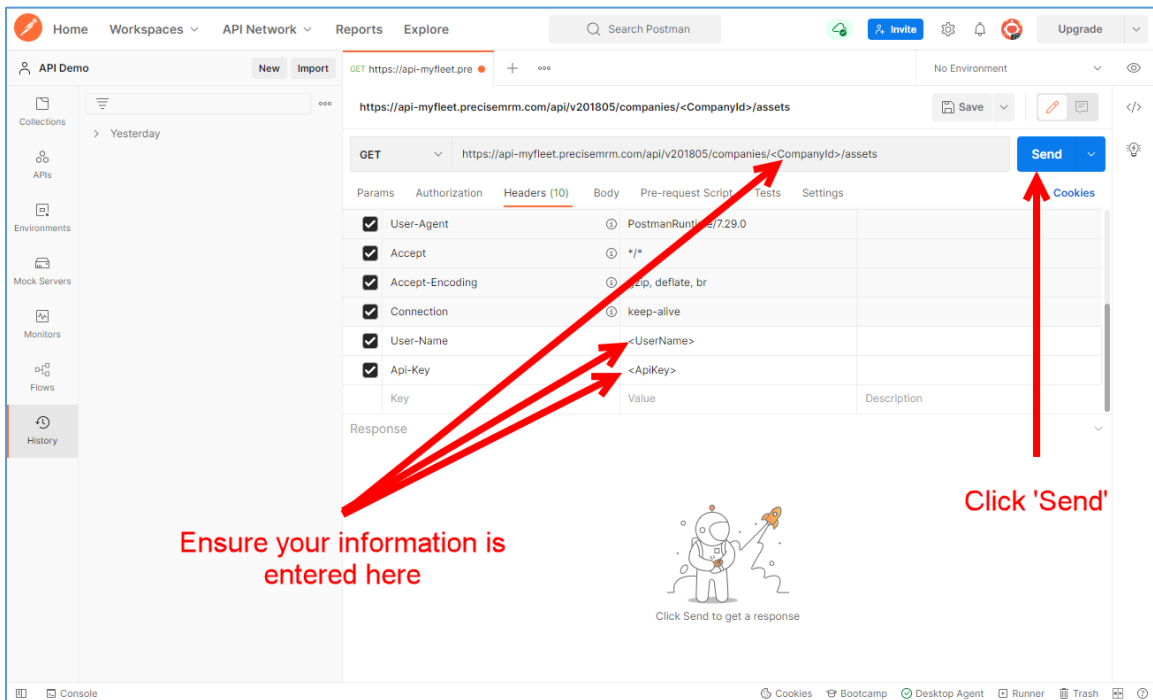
Home Workspaces API Network Reports Explore

Search Postman

Invite

Upgrade

API Demo New Import

GET https://api-myfleet.pre

No Environment

Collections

APIs

Environments

Mock Servers

Monitors

Flows

History

Yesterday

https://api-myfleet.precisemrm.com/api/v201805/companies/<CompanyId>/assets

Save

GET https://api-myfleet.precisemrm.com/api/v201805/companies/<CompanyId>/assets

Send

Params Authorization Headers (10) Body Pre-request Script Tests Settings

Cookies

| | Key | | Value | Description |
|---|---|---|---|---|
| ☑ | User-Agent | ⓘ | PostmanRuntime/7.29.0 | |
| ☑ | Accept | ⓘ | \*/\* | |
| ☑ | Accept-Encoding | ⓘ | gzip, deflate, br | |
| ☑ | Connection | ⓘ | keep-alive | |
| ☑ | User-Name | | <UserName> | |
| ☑ | Api-Key | | <ApiKey> | |
| | Key | | Value | Description |

Response

Click 'Send'

Ensure your information is entered here

Click Send to get a response

Console

Cookies Bootcamp Desktop Agent Runner Trash